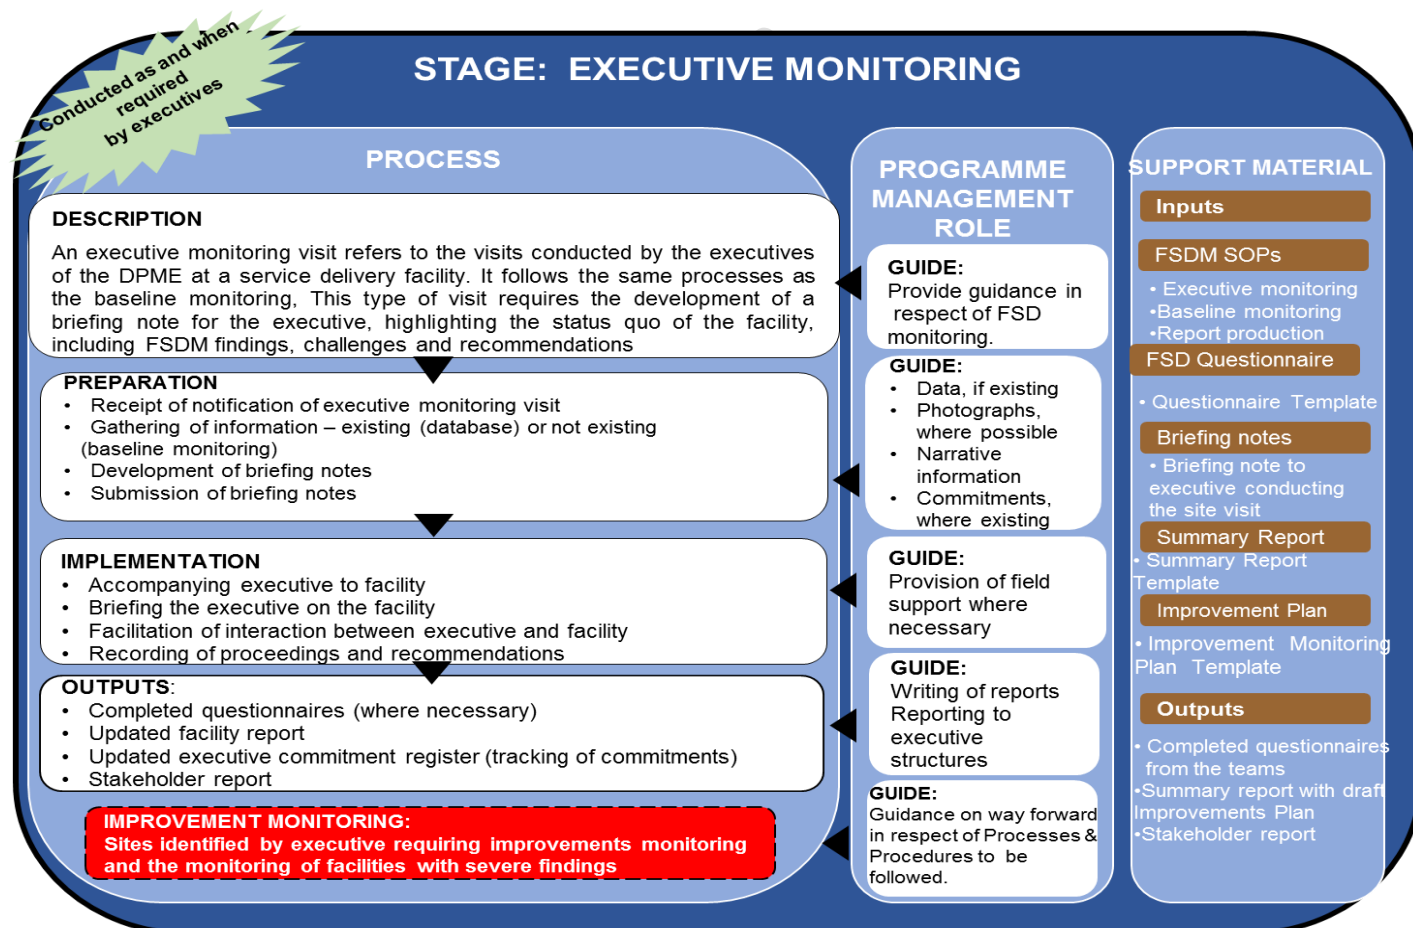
Conducted as and when required by executives

STAGE: EXECUTIVE MONITORING

PROCESS

DESCRIPTION

An executive monitoring visit refers to the visits conducted by the executives of the DPME at a service delivery facility. It follows the same processes as the baseline monitoring, This type of visit requires the development of a briefing note for the executive, highlighting the status quo of the facility, including FSDM findings, challenges and recommendations

PREPARATION
• Receipt of notification of executive monitoring visit
• Gathering of information – existing (database) or not existing (baseline monitoring)
• Development of briefing notes
• Submission of briefing notes

IMPLEMENTATION
• Accompanying executive to facility
• Briefing the executive on the facility
• Facilitation of interaction between executive and facility
• Recording of proceedings and recommendations

OUTPUTS:
• Completed questionnaires (where necessary)
• Updated facility report
• Updated executive commitment register (tracking of commitments)
• Stakeholder report

IMPROVEMENT MONITORING:
Sites identified by executive requiring improvements monitoring and the monitoring of facilities with severe findings

PROGRAMME MANAGEMENT ROLE

GUIDE:
Provide guidance in respect of FSD monitoring.

GUIDE:
• Data, if existing
• Photographs, where possible
• Narrative information
• Commitments, where existing

GUIDE:
Provision of field support where necessary

GUIDE:
Writing of reports
Reporting to executive structures

GUIDE:
Guidance on way forward in respect of Processes & Procedures to be followed.

SUPPORT MATERIAL

Inputs

FSDM SOPs
• Executive monitoring
•Baseline monitoring
•Report production

FSD Questionnaire
• Questionnaire Template

Briefing notes
• Briefing note to executive conducting the site visit

Summary Report
• Summary Report Template

Improvement Plan
• Improvement Monitoring Plan Template

Outputs
• Completed questionnaires from the teams
•Summary report with draft Improvements Plan
•Stakeholder report